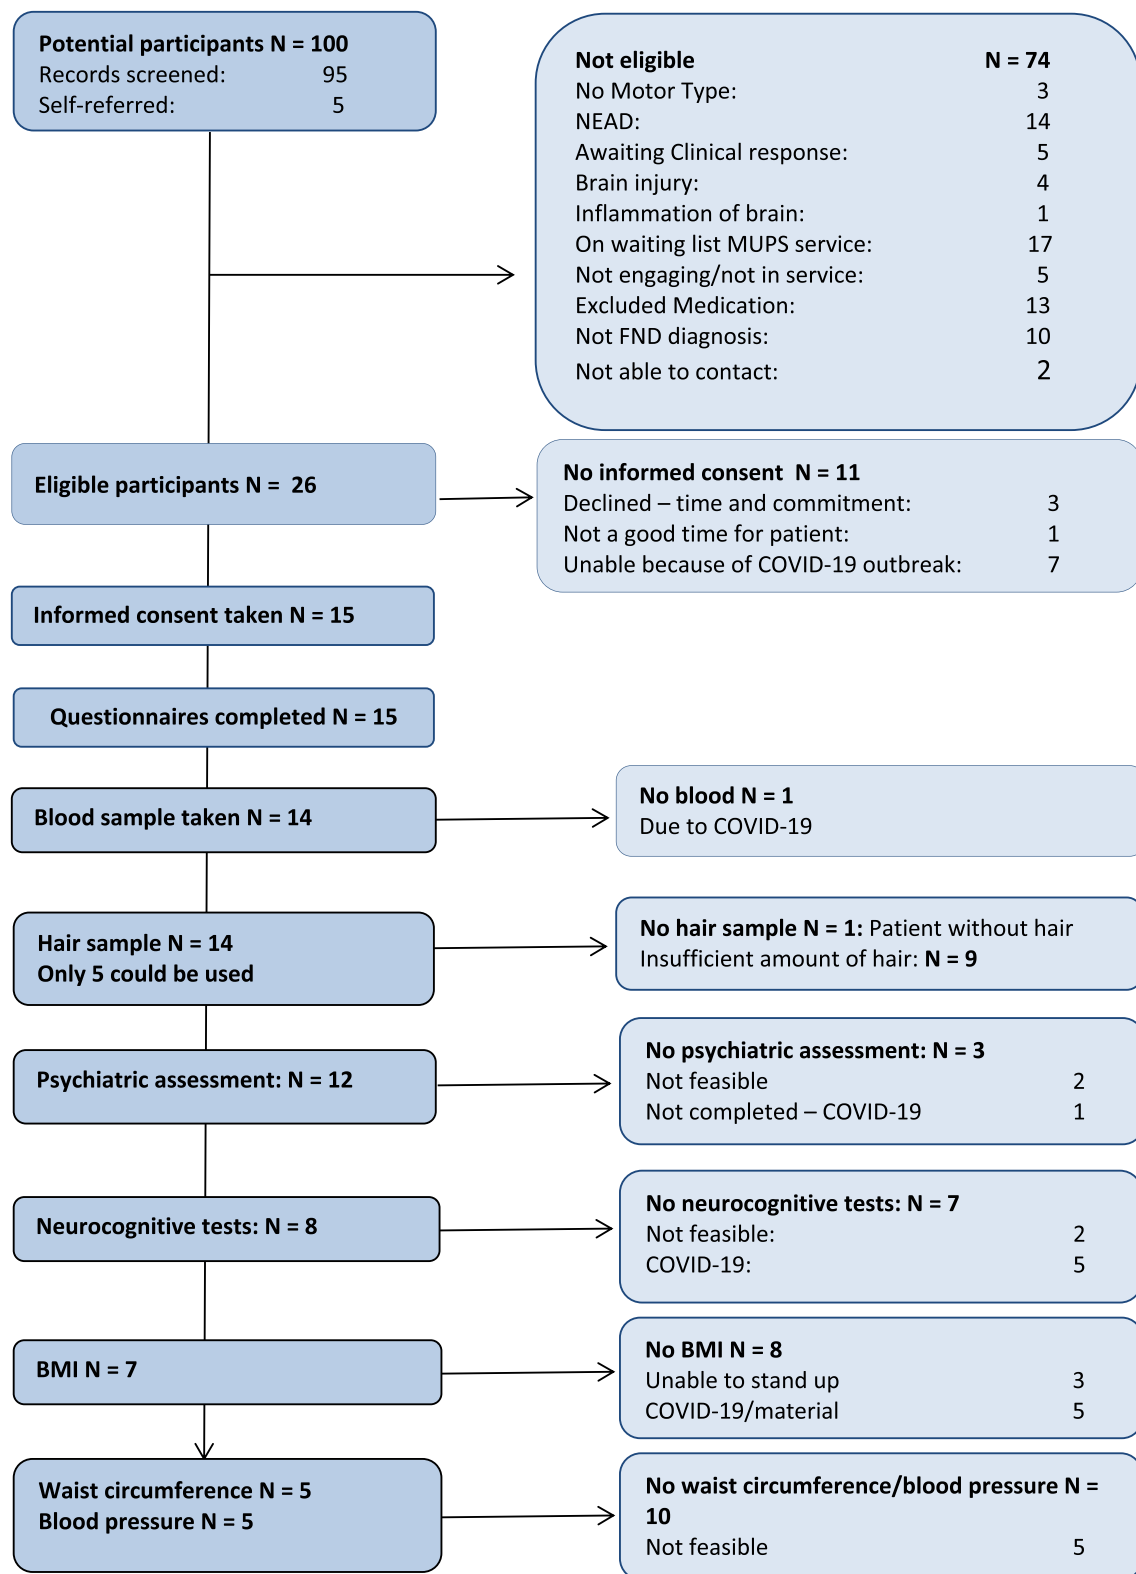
Potential participants N = 100
Records screened: 95
Self-referred: 5

Not eligible N = 74
No Motor Type: 3
NEAD: 14
Awaiting Clinical response: 5
Brain injury: 4
Inflammation of brain: 1
On waiting list MUPS service: 17
Not engaging/not in service: 5
Excluded Medication: 13
Not FND diagnosis: 10
Not able to contact: 2

Eligible participants N = 26

No informed consent N = 11
Declined – time and commitment: 3
Not a good time for patient: 1
Unable because of COVID-19 outbreak: 7

Informed consent taken N = 15

Questionnaires completed N = 15

Blood sample taken N = 14

No blood N = 1
Due to COVID-19

Hair sample N = 14
Only 5 could be used

No hair sample N = 1: Patient without hair
Insufficient amount of hair: N = 9

Psychiatric assessment: N = 12

No psychiatric assessment: N = 3
Not feasible 2
Not completed – COVID-19 1

Neurocognitive tests: N = 8

No neurocognitive tests: N = 7
Not feasible: 2
COVID-19: 5

BMI N = 7

No BMI N = 8
Unable to stand up 3
COVID-19/material 5

Waist circumference N = 5
Blood pressure N = 5

No waist circumference/blood pressure N = 10
Not feasible 5